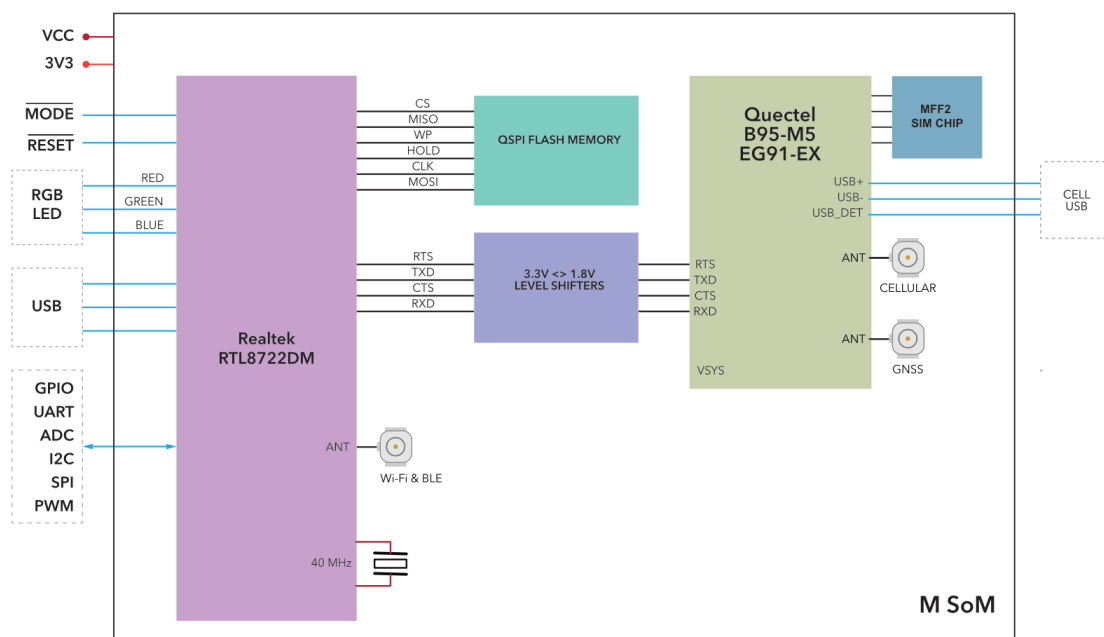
VCC
3V3
$\overline{\text{MODE}}$
$\overline{\text{RESET}}$
RGB LED
RED
GREEN
BLUE
USB
GPIO
UART
ADC
I2C
SPI
PWM

Realtek
RTL8722DM

CS
MISO
WP
HOLD
CLK
MOSI

QSPI FLASH MEMORY

RTS
TXD
CTS
RXD

3.3V <> 1.8V
LEVEL SHIFTERS

RTS
TXD
CTS
RXD

Quectel
B95-M5
EG91-EX

MFF2
SIM CHIP

USB+
USB-
USB_DET

CELL
USB

ANT
CELLULAR
ANT
GNSS
VSYS

ANT
Wi-Fi & BLE

40 MHz

M SoM